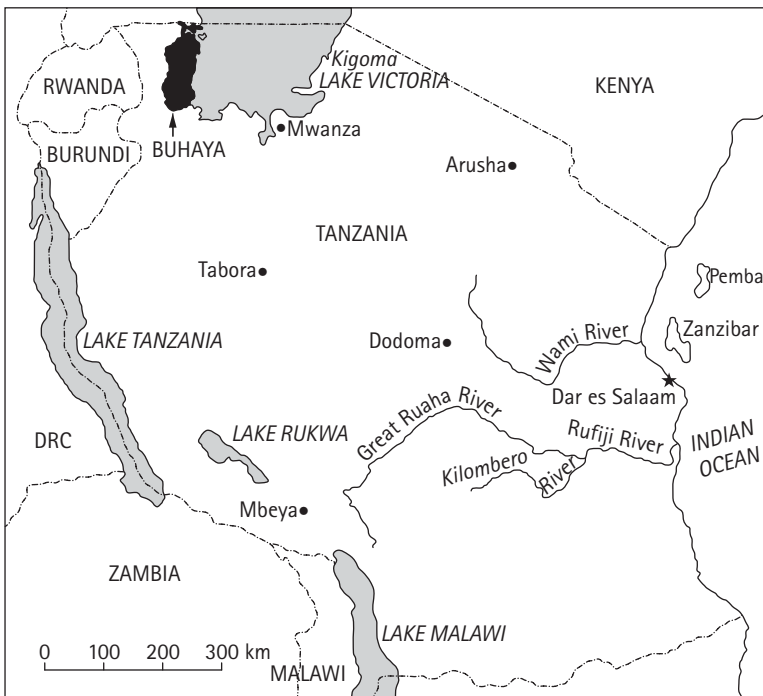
Kigoma
LAKE VICTORIA
RWANDA
KENYA
BUHAYA
Mwanza
BURUNDI
Arusha
TANZANIA
Tabora
Pemba
Zanzibar
LAKE TANZANIA
Dodoma
Wami River
Dar es Salaam
Great Ruaha River
Rufiji River
DRC
LAKE RUKWA
INDIAN OCEAN
Kilombero River
Mbeya
ZAMBIA
LAKE MALAWI
0 100 200 300 km
MALAWI